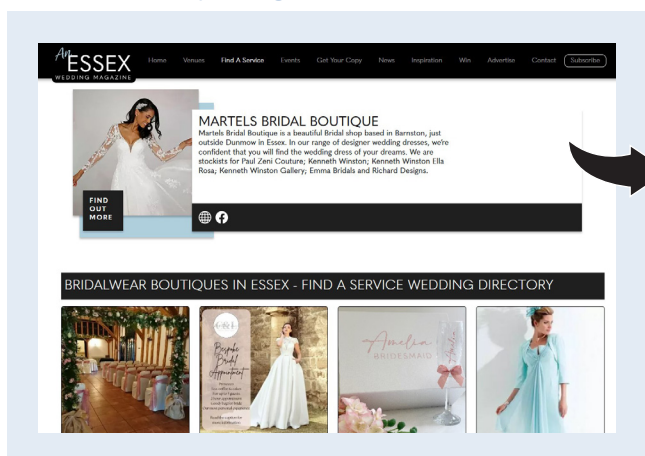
An ESSEX WEDDING MAGAZINE

Home Venues Find A Service Events Get Your Copy News Inspiration Win Advertise Contact Subscribe

FIND OUT MORE

MARTELS BRIDAL BOUTIQUE

Martels Bridal Boutique is a beautiful Bridal shop based in Barnston, just outside Dunmow in Essex. In our range of designer wedding dresses, we're confident that you will find the wedding dress of your dreams. We are stockists for Paul Zeni Couture; Kenneth Winston; Kenneth Winston Ella Rosa; Kenneth Winston Gallery; Emma Bridals and Richard Designs.

BRIDALWEAR BOUTIQUES IN ESSEX - FIND A SERVICE WEDDING DIRECTORY

Bespoke Bridal Appointment

Amelia BRIDESMAID